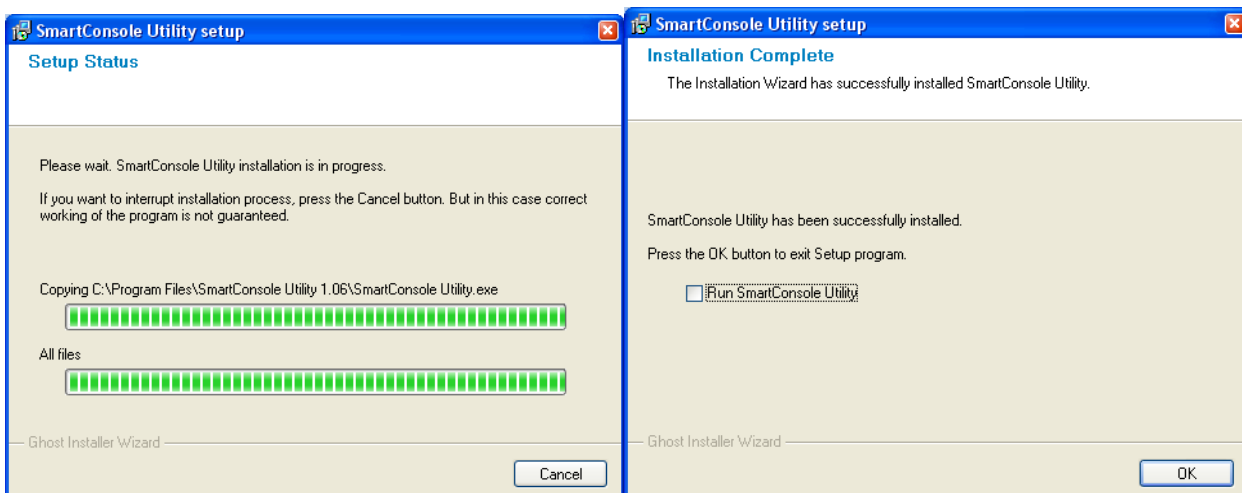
SmartConsole Utility setup

Setup Status

Please wait. SmartConsole Utility installation is in progress.

If you want to interrupt installation process, press the Cancel button. But in this case correct working of the program is not guaranteed.

Copying C:\Program Files\SmartConsole Utility 1.06\SmartConsole Utility.exe

All files

Ghost Installer Wizard

Cancel

SmartConsole Utility setup

Installation Complete

The Installation Wizard has successfully installed SmartConsole Utility.

SmartConsole Utility has been successfully installed.

Press the OK button to exit Setup program.

Run SmartConsole Utility

Ghost Installer Wizard

OK